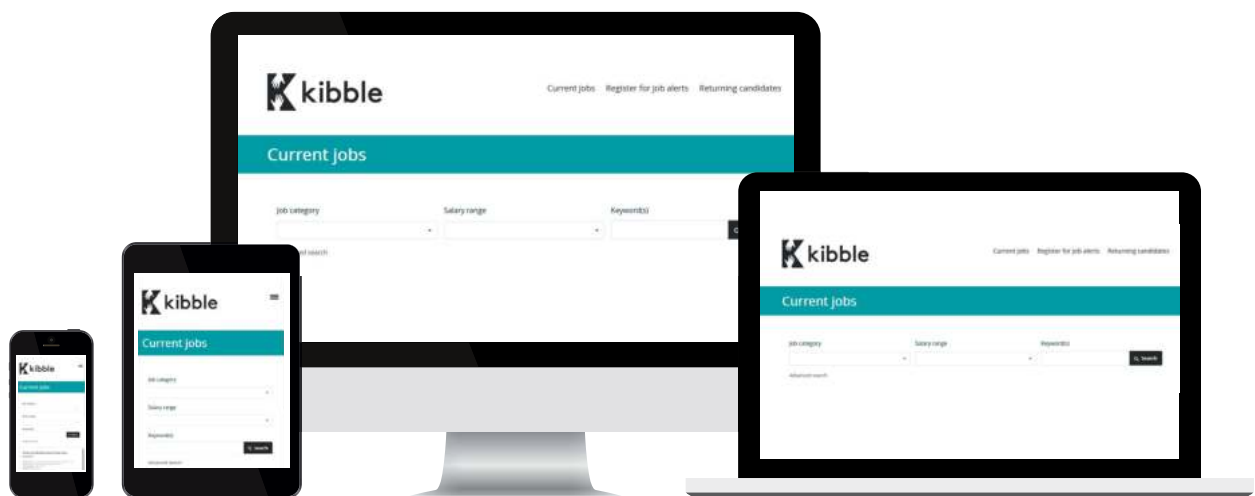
kibble

Current jobs Register for job alerts Returning candidates

Current jobs

Job category

Salary range

Keyword(s)

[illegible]d search

kibble

Current jobs Register for job alerts Returning candidates

Current jobs

Job category

Salary range

Keyword(s)

Search

Advanced search

kibble

Current jobs

Job category

Salary range

Keywords

Search

Advanced search

kibble

Current jobs

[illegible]